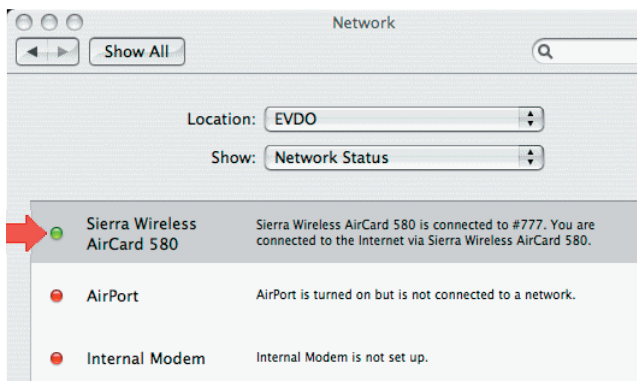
Network

Show All

Location: EVDO

Show: Network Status

Sierra Wireless AirCard 580

Sierra Wireless AirCard 580 is connected to #777. You are connected to the Internet via Sierra Wireless AirCard 580.

AirPort

AirPort is turned on but is not connected to a network.

Internal Modem

Internal Modem is not set up.